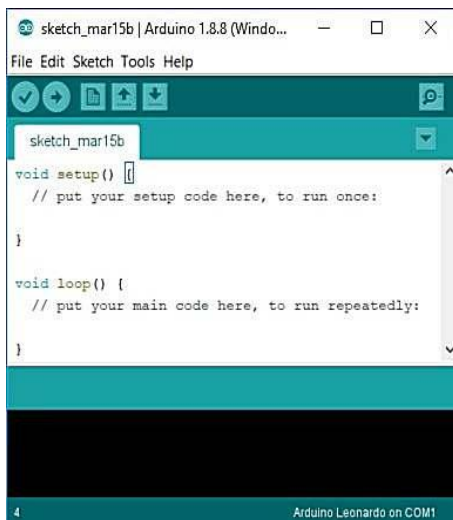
sketch_mar15b | Arduino 1.8.8 (Windo...

File Edit Sketch Tools Help

sketch_mar15b

void setup() {
  // put your setup code here, to run once:

}

void loop() {
  // put your main code here, to run repeatedly:

}

4

Arduino Leonardo on COM1